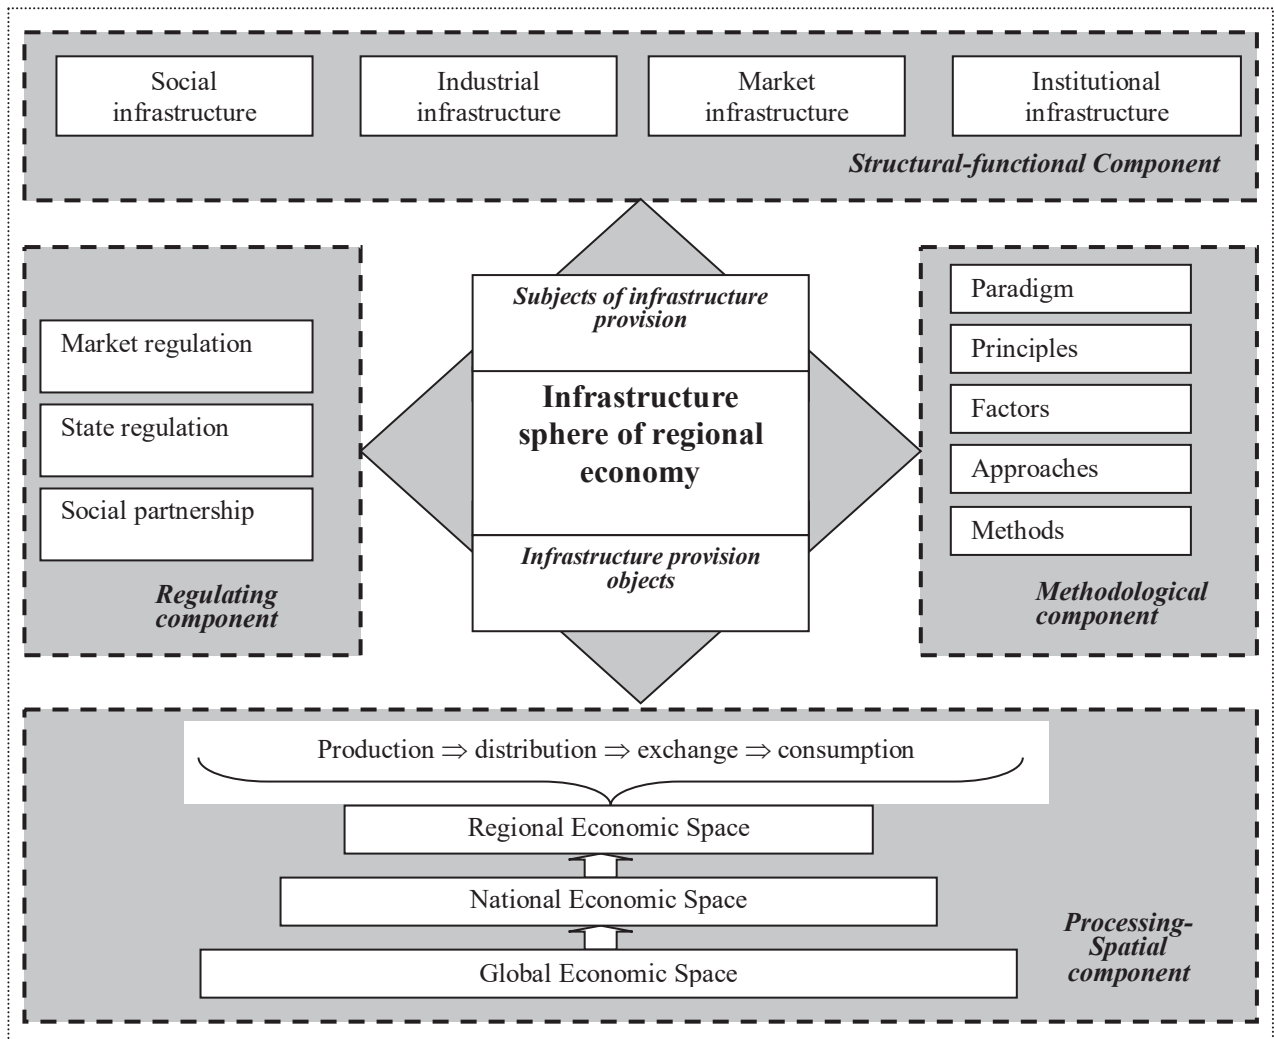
Social infrastructure

Industrial infrastructure

Market infrastructure

Institutional infrastructure

Structural-functional Component

Market regulation

State regulation

Social partnership

Regulating component

Subjects of infrastructure provision

Infrastructure sphere of regional economy

Infrastructure provision objects

Paradigm

Principles

Factors

Approaches

Methods

Methodological component

Production $\Rightarrow$ distribution $\Rightarrow$ exchange $\Rightarrow$ consumption

Regional Economic Space

National Economic Space

Global Economic Space

Processing-Spatial component